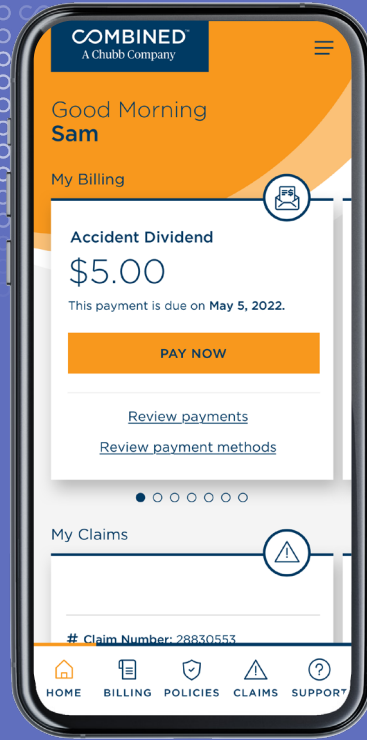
COMBINED
A Chubb Company

Good Morning
Sam

My Billing

Accident Dividend
$5.00
This payment is due on May 5, 2022.

PAY NOW

Review payments
Review payment methods

My Claims

# Claim Number: 28830553

HOME BILLING POLICIES CLAIMS SUPPORT